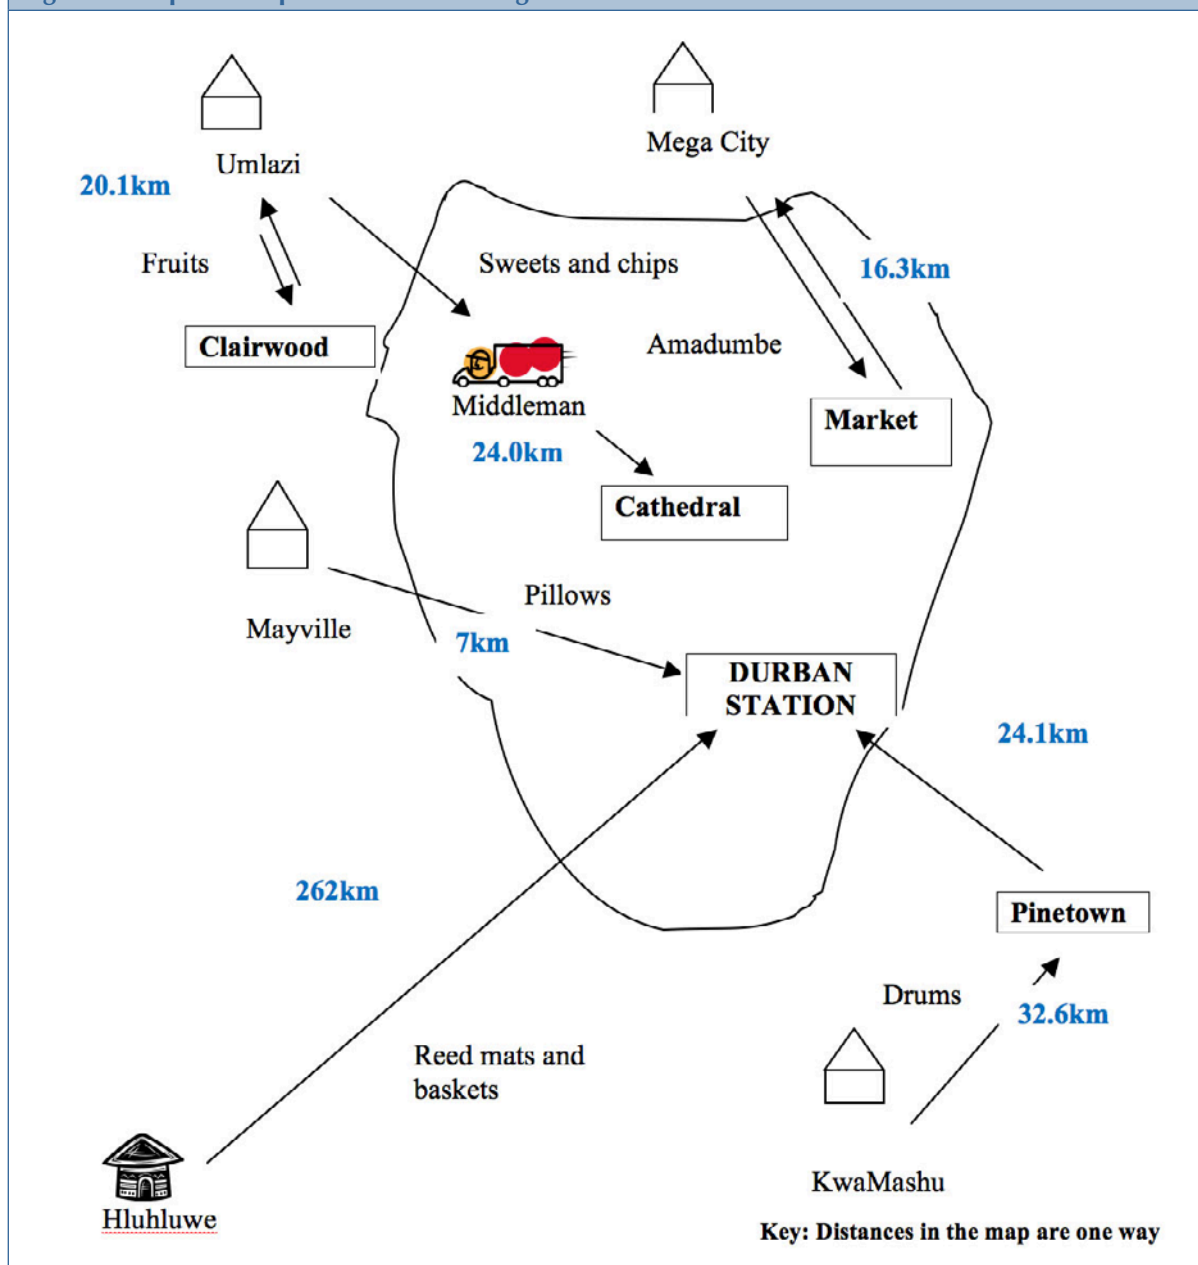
Umlazi

20.1km

Fruits

Clairwood

Mega City

Sweets and chips

16.3km

Amadumbe

Middleman

24.0km

Market

Cathedral

Mayville

Pillows

7km

DURBAN STATION

24.1km

262km

Pinetown

Drums

32.6km

Reed mats and baskets

Hluhluwe

KwaMashu

Key: Distances in the map are one way